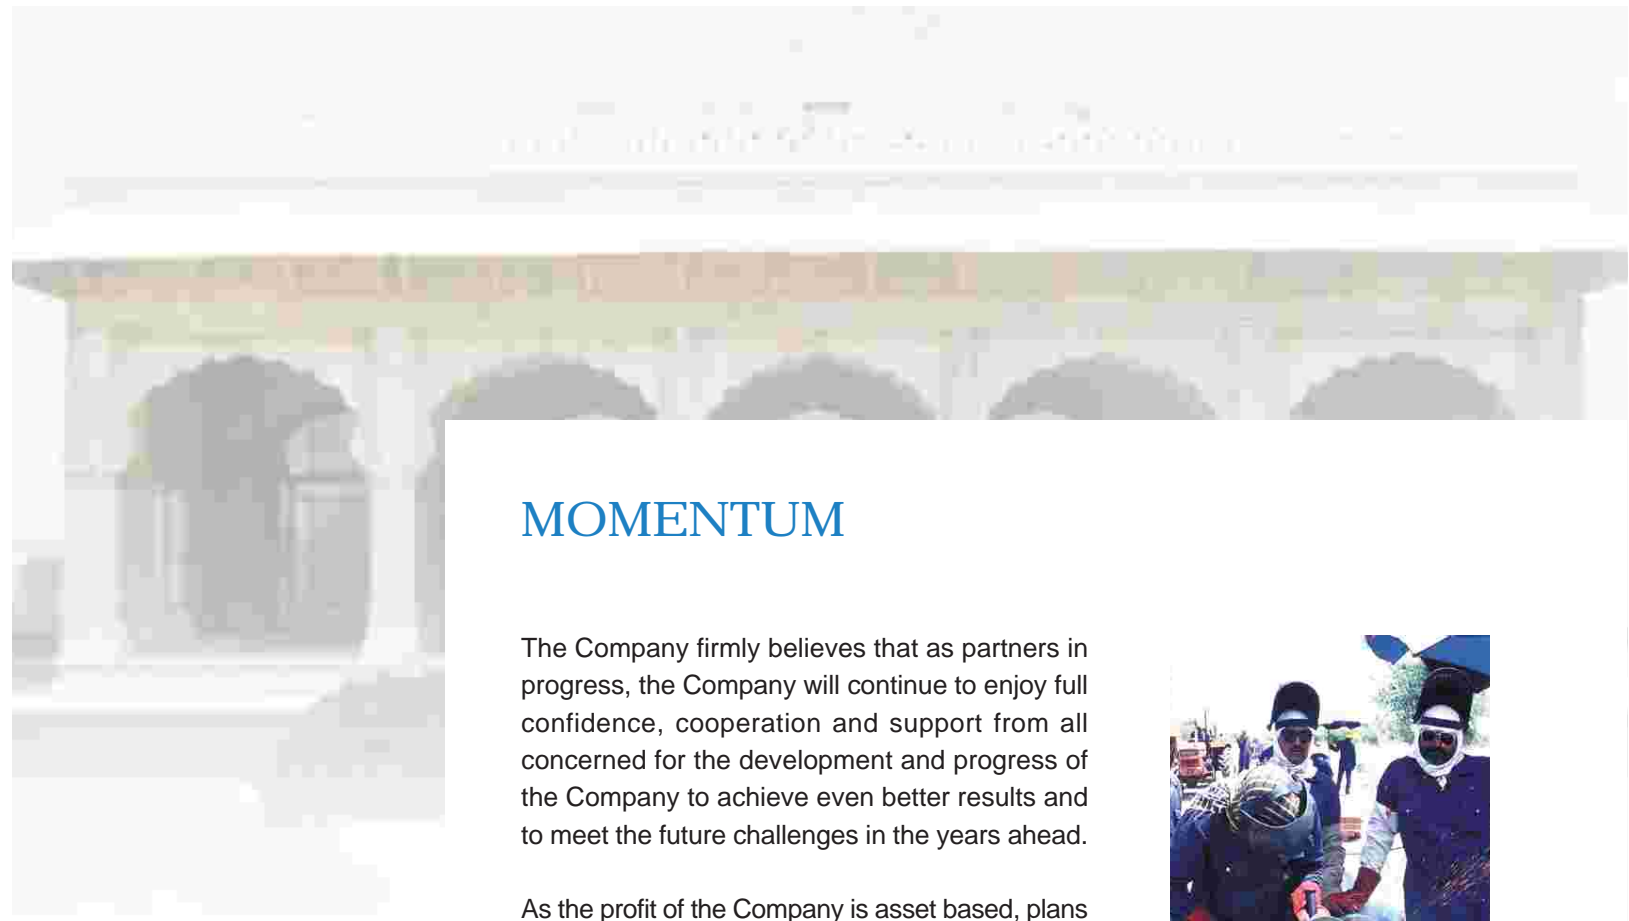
MOMENTUM

The Company firmly believes that as partners in progress, the Company will continue to enjoy full confidence, cooperation and support from all concerned for the development and progress of the Company to achieve even better results and to meet the future challenges in the years ahead.

As the profit of the Company is asset based, plans